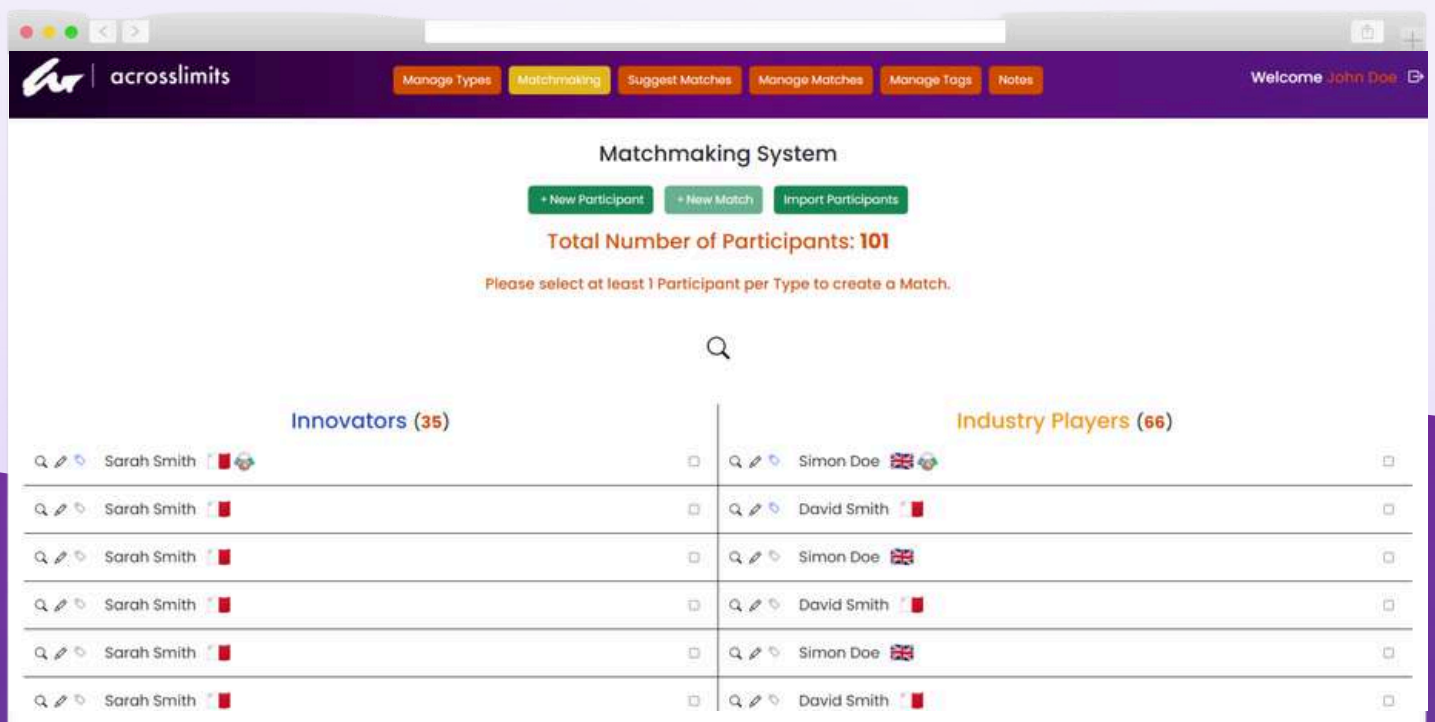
acrosslimits

Manage Types | Matchmaking | Suggest Matches | Manage Matches | Manage Tags | Notes

Welcome John Doe

Matchmaking System

+ New Participant | + New Match | Import Participants

Total Number of Participants: 101

Please select at least 1 Participant per Type to create a Match.

Innovators (35)

Sarah Smith
Sarah Smith
Sarah Smith
Sarah Smith
Sarah Smith
Sarah Smith

Industry Players (66)

Simon Doe
David Smith
Simon Doe
David Smith
Simon Doe
David Smith